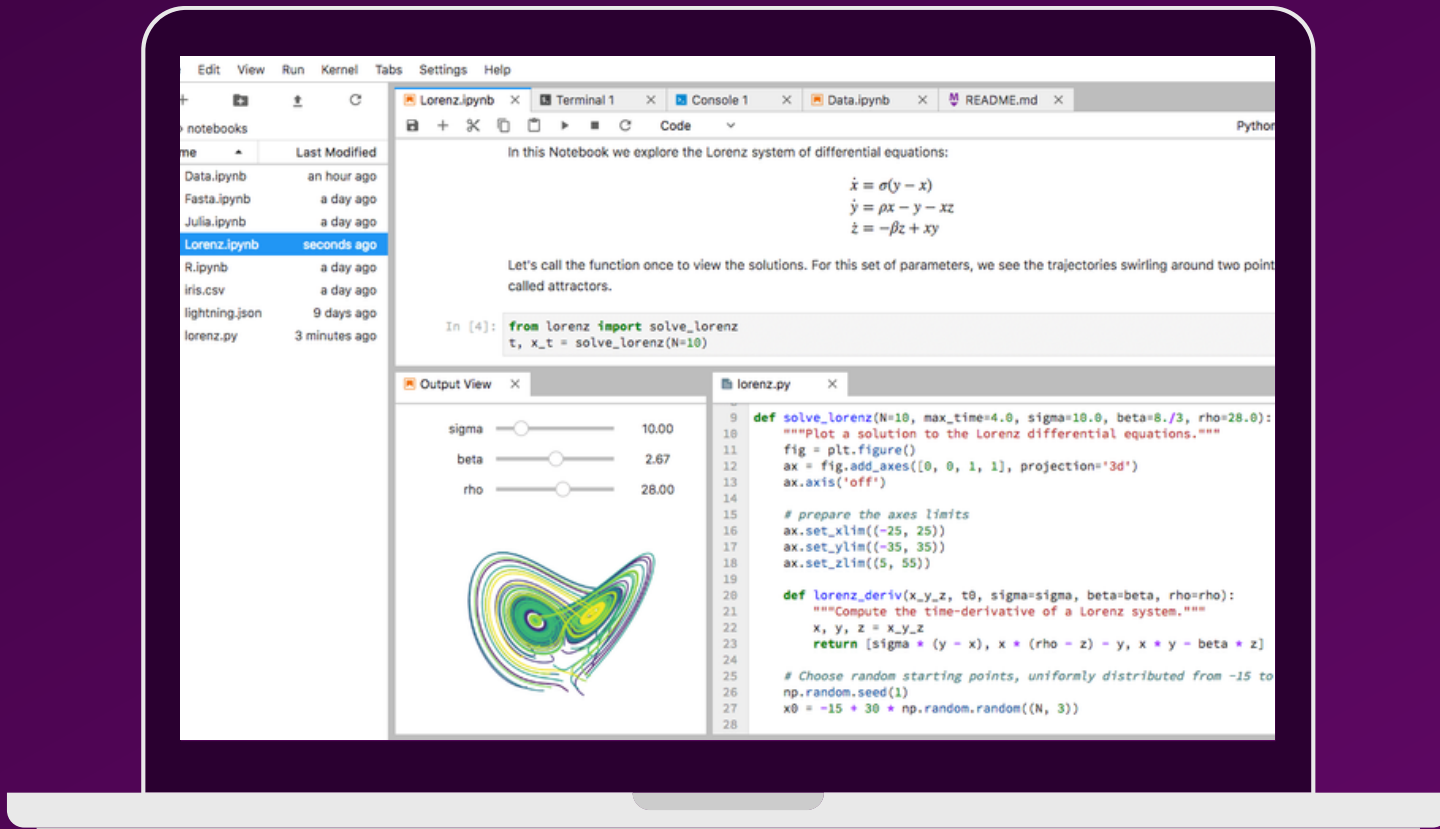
Edit View Run Kernel Tabs Settings Help

notebooks

me Last Modified

Data.ipynb an hour ago
Fasta.ipynb a day ago
Julia.ipynb a day ago
Lorenz.ipynb seconds ago
R.ipynb a day ago
iris.csv a day ago
lightning.json 9 days ago
lorenz.py 3 minutes ago

Lorenz.ipynb Terminal 1 Console 1 Data.ipynb README.md

Code Python

In this Notebook we explore the Lorenz system of differential equations:

$\dot{x} = \sigma(y - x)$
$\dot{y} = \rho x - y - xz$
$\dot{z} = -\beta z + xy$

Let's call the function once to view the solutions. For this set of parameters, we see the trajectories swirling around two point called attractors.

In [4]: from lorenz import solve_lorenz
t, x_t = solve_lorenz(N=10)

Output View

sigma 10.00
beta 2.67
rho 28.00

lorenz.py

9 def solve_lorenz(N=10, max_time=4.0, sigma=10.0, beta=8./3, rho=28.0):
10 """Plot a solution to the Lorenz differential equations."""
11 fig = plt.figure()
12 ax = fig.add_axes([0, 0, 1, 1], projection='3d')
13 ax.axis('off')
14
15 # prepare the axes limits
16 ax.set_xlim((-25, 25))
17 ax.set_ylim((-35, 35))
18 ax.set_zlim((5, 55))
19
20 def lorenz_deriv(x_y_z, t0, sigma=sigma, beta=beta, rho=rho):
21 """Compute the time-derivative of a Lorenz system."""
22 x, y, z = x_y_z
23 return [sigma * (y - x), x * (rho - z) - y, x * y - beta * z]
24
25 # Choose random starting points, uniformly distributed from -15 to
26 np.random.seed(1)
27 x0 = -15 + 30 * np.random.random((N, 3))
28